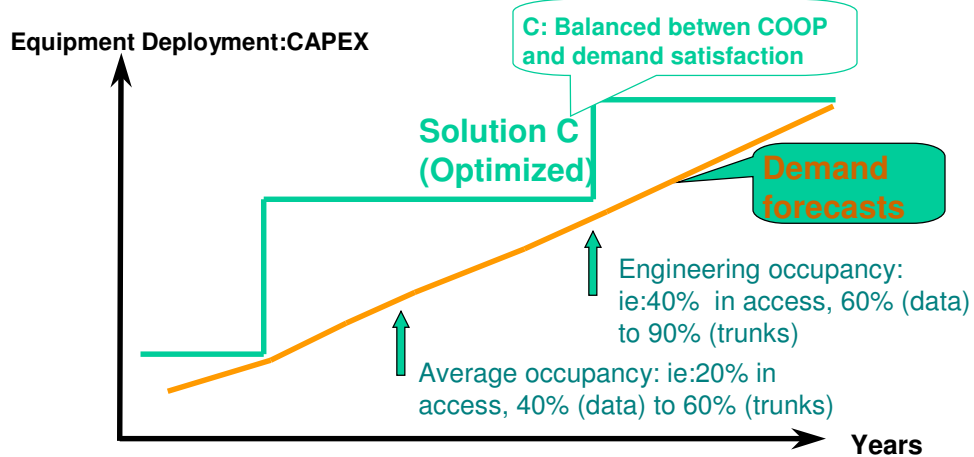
Equipment Deployment:CAPEX

C: Balanced betwen COOP and demand satisfaction

Solution C (Optimized)

Demand forecasts

Engineering occupancy: ie:40% in access, 60% (data) to 90% (trunks)

Average occupancy: ie:20% in access, 40% (data) to 60% (trunks)

Years